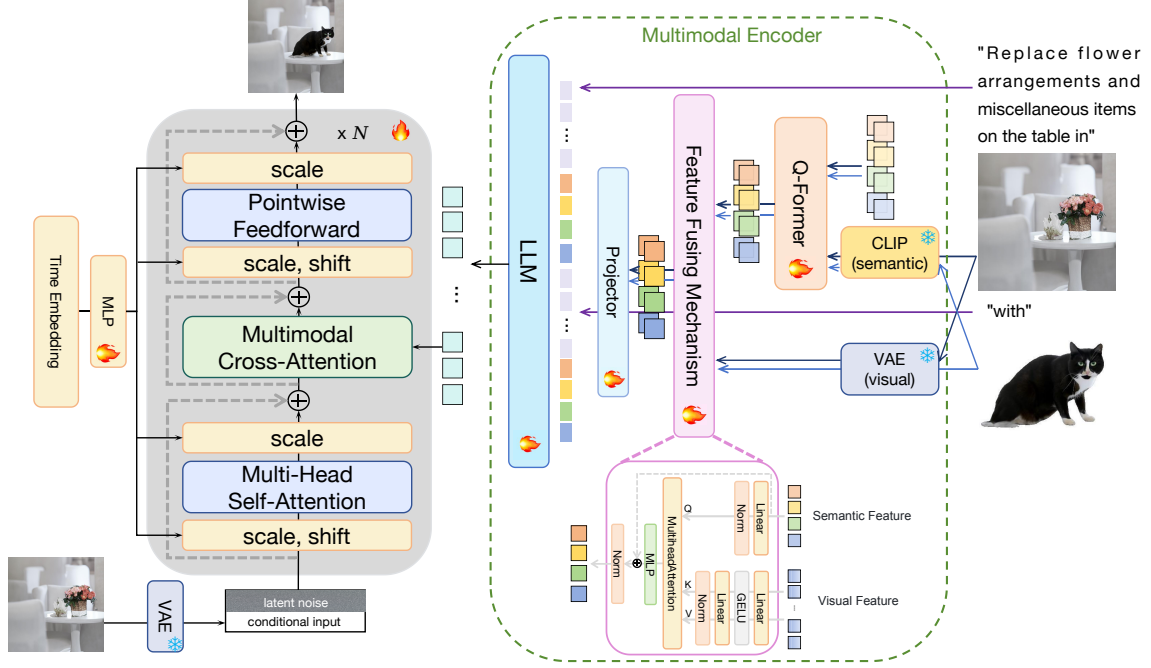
x $N$

scale

Pointwise Feedforward

scale, shift

Multimodal Cross-Attention

scale

Multi-Head Self-Attention

scale, shift

Time Embedding

MLP

VAE

latent noise

conditional input

Multimodal Encoder

LLM

Projector

Feature Fusing Mechanism

Q-Former

CLIP (semantic)

VAE (visual)

"Replace flower arrangements and miscellaneous items on the table in"

"with"

MultiheadAttention

Norm

MLP

Q

K

V

Norm

Linear

Norm

Linear

GELU

Linear

Semantic Feature

Visual Feature